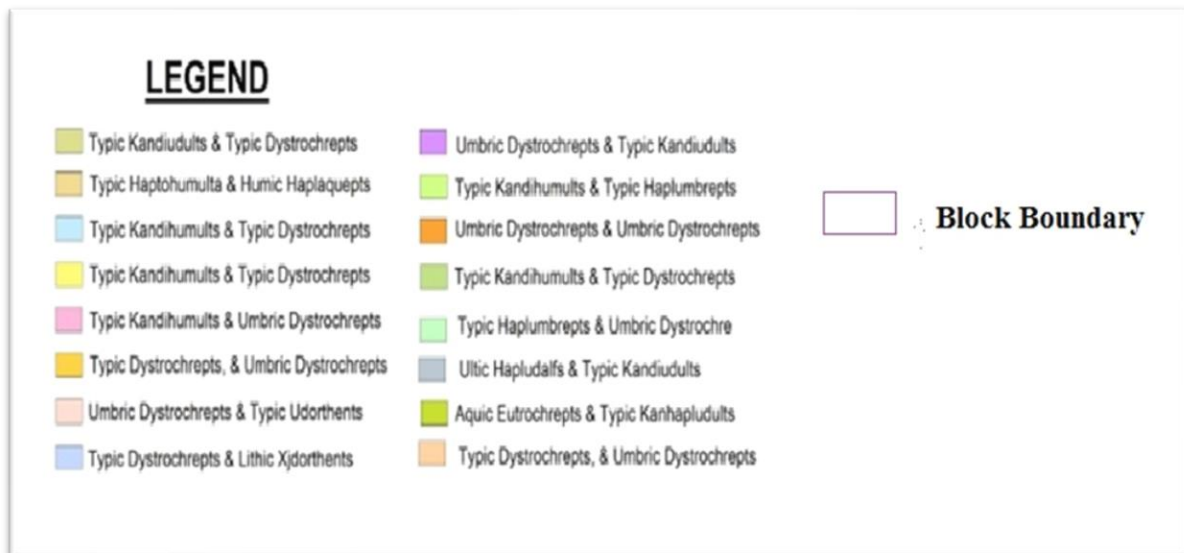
LEGEND

Typic Kandiudults & Typic Dystrochrepts
Typic Haptohumulta & Humic Haplaquepts
Typic Kandihumults & Typic Dystrochrepts
Typic Kandihumults & Typic Dystrochrepts
Typic Kandihumults & Umbric Dystrochrepts
Typic Dystrochrepts, & Umbric Dystrochrepts
Umbric Dystrochrepts & Typic Udorthents
Typic Dystrochrepts & Lithic Xjdorthents

Umbric Dystrochrepts & Typic Kandiudults
Typic Kandihumults & Typic Haplumbrepts
Umbric Dystrochrepts & Umbric Dystrochrepts
Typic Kandihumults & Typic Dystrochrepts
Typic Haplumbrepts & Umbric Dystrochre
Ultic Hapludalfs & Typic Kandiudults
Aquic Eutrochrepts & Typic Kanhapludults
Typic Dystrochrepts, & Umbric Dystrochrepts

Block Boundary